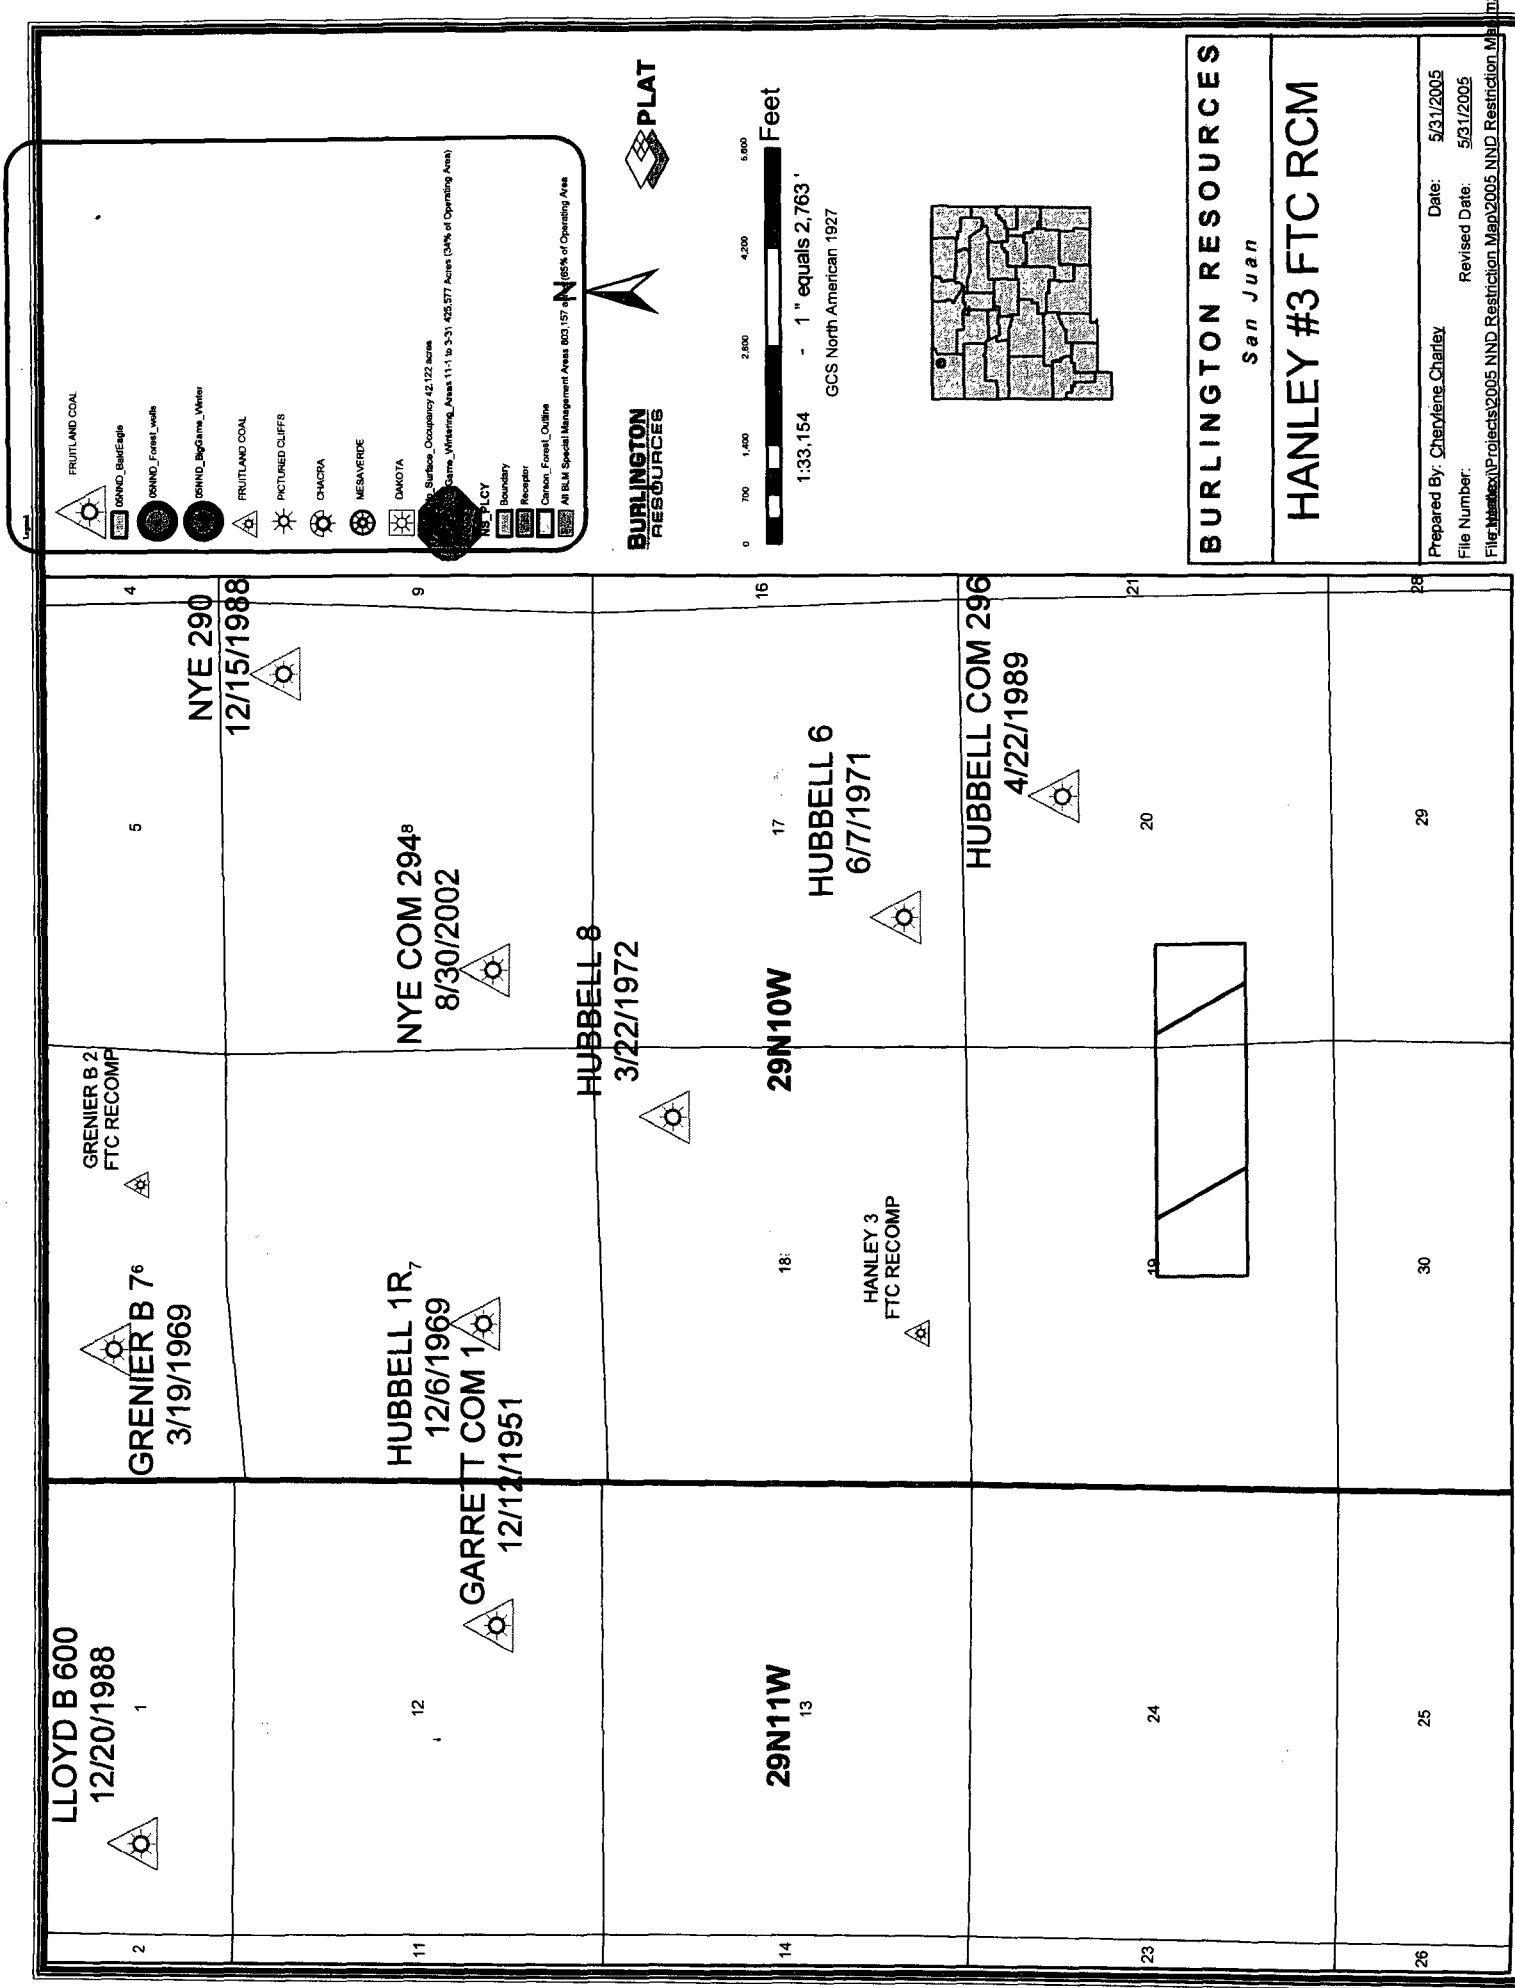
Legend

FRUITLAND COAL

05NND_BaldEagle

05NND_Forest_wells

05NND_BigGame_Winter

FRUITLAND COAL

PICTURED CLIFFS

CHACRA

MESAVERDE

DAKOTA

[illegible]_Surface_Occupancy 42,122 acres

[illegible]Game_Wintering_Areas 11-1 to 3-31 425,577 Acres (34% of Operating Area)

NS_PLCY

Boundary

Receptor

Carson_Forest_Outline

All BLM Special Management Areas 803,157 a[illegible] (65% of Operating Area

N

BURLINGTON RESOURCES

PLAT

0 700 1,400 2,800 4,200 5,600

Feet

1:33,154 - 1 " equals 2,763 '

GCS North American 1927

BURLINGTON RESOURCES

San Juan

HANLEY #3 FTC RCM

Prepared By: Cherylene Charley Date: 5/31/2005

File Number: Revised Date: 5/31/2005

File: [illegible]\Projects\2005 NND Restriction Map\2005 NND Restriction Ma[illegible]

4

NYE 290
12/15/1988

9

16

HUBBELL COM 296
4/22/1989

21

28

5

NYE COM 294 8
8/30/2002

HUBBELL 6
6/7/1971

17

20

29

GRENIER B 2
FTC RECOMP

HUBBELL 8
3/22/1972

29N10W

19

GRENIER B 7 6
3/19/1969

HUBBELL 1R 7
12/6/1969

GARRETT COM 1
12/12/1951

18

HANLEY 3
FTC RECOMP

30

LLOYD B 600
12/20/1988

1

12

29N11W
13

24

25

2

11

14

23

26